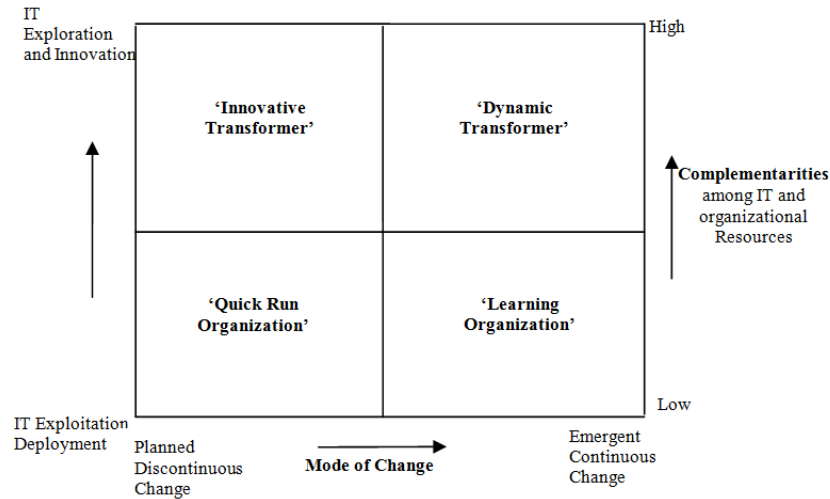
IT Exploration and Innovation

High

‘Innovative Transformer’

‘Dynamic Transformer’

Complementarities among IT and organizational Resources

‘Quick Run Organization’

‘Learning Organization’

IT Exploitation Deployment

Low

Planned Discontinuous Change

Mode of Change

Emergent Continuous Change